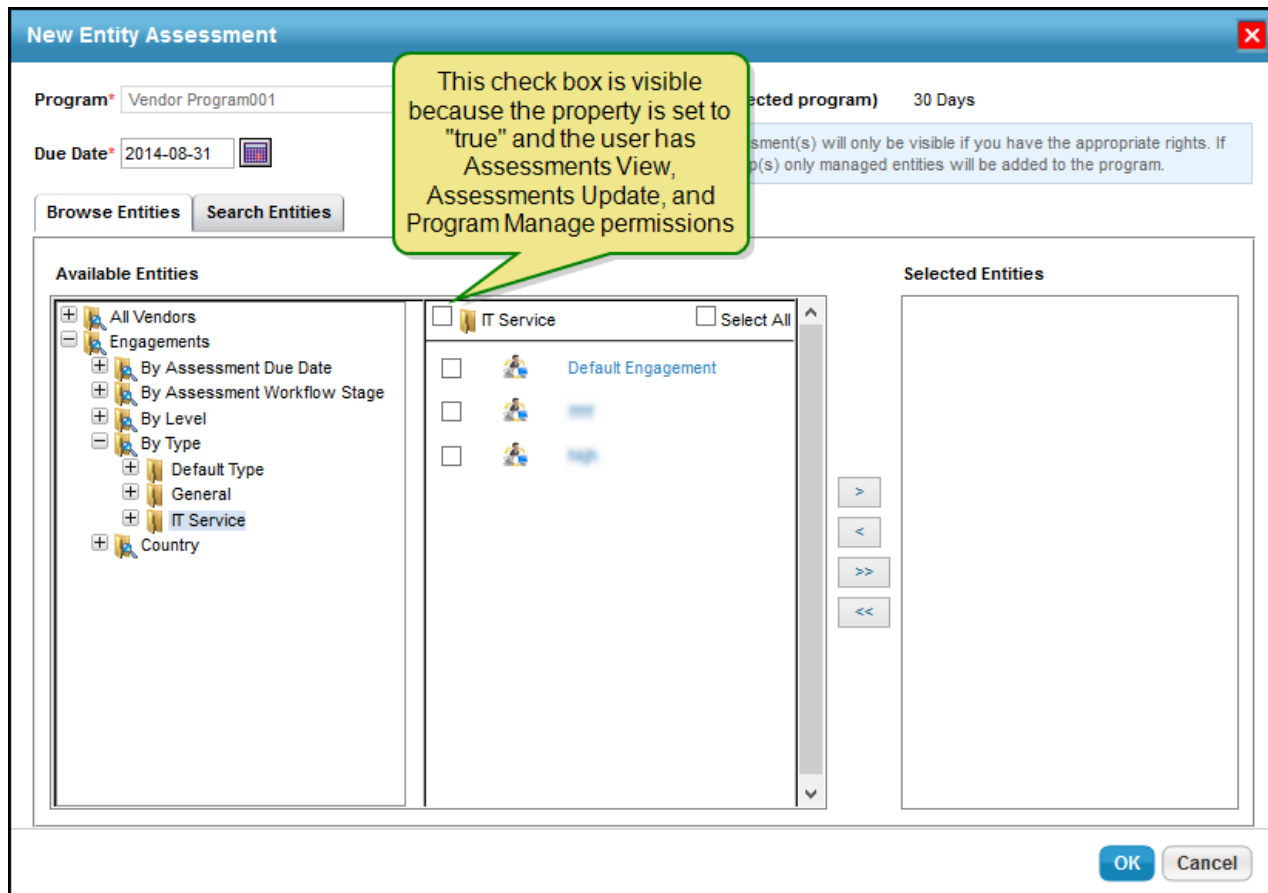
New Entity Assessment

Program* Vendor Program001

ected program) 30 Days

Due Date* 2014-08-31

sment(s) will only be visible if you have the appropriate rights. If p(s) only managed entities will be added to the program.

This check box is visible because the property is set to "true" and the user has Assessments View, Assessments Update, and Program Manage permissions

Browse Entities | Search Entities

Available Entities

All Vendors
Engagements
By Assessment Due Date
By Assessment Workflow Stage
By Level
By Type
Default Type
General
IT Service
Country

IT Service
Select All

Default Engagement
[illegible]
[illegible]

>
<
>>
<<

Selected Entities

OK
Cancel